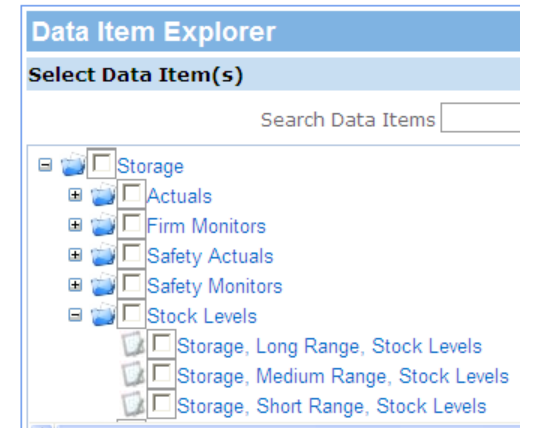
Data Item Explorer

Select Data Item(s)

Search Data Items

Storage
Actuals
Firm Monitors
Safety Actuals
Safety Monitors
Stock Levels
Storage, Long Range, Stock Levels
Storage, Medium Range, Stock Levels
Storage, Short Range, Stock Levels